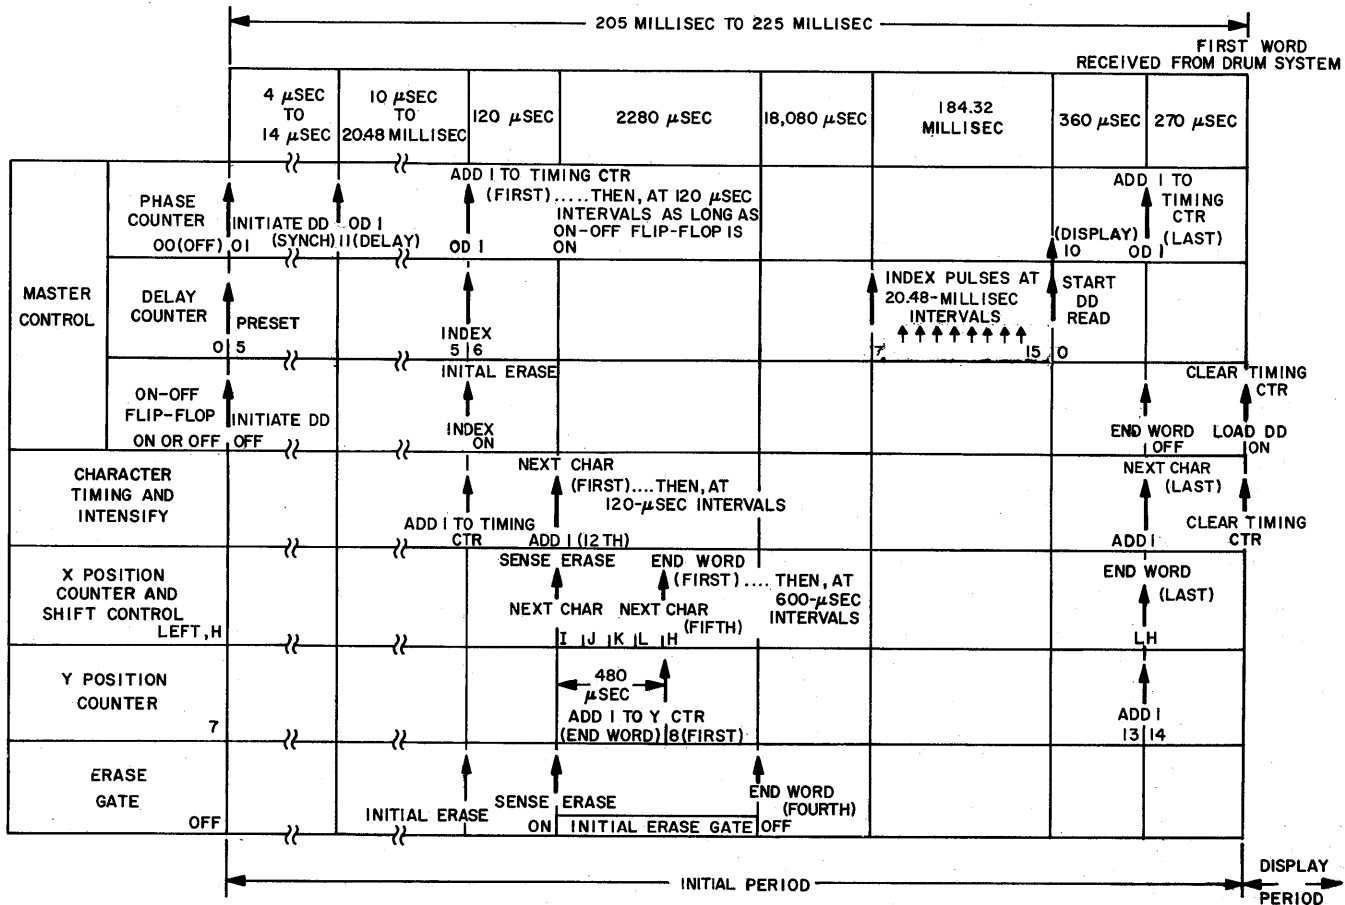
205 MILLISEC TO 225 MILLISEC

FIRST WORD RECEIVED FROM DRUM SYSTEM

| | | 4 $\mu$SEC TO 14 $\mu$SEC | 10 $\mu$SEC TO 2048 MILLISEC | 120 $\mu$SEC | 2280 $\mu$SEC | 18,080 $\mu$SEC | 184.32 MILLISEC | 360 $\mu$SEC | 270 $\mu$SEC |
|---|---|---|---|---|---|---|---|---|---|

MASTER CONTROL

PHASE COUNTER
00(OFF) 01 INITIATE DD (SYNCH) OD 1 11(DELAY) OD 1
ADD 1 TO TIMING CTR (FIRST).....THEN, AT 120 $\mu$SEC INTERVALS AS LONG AS ON-OFF FLIP-FLOP IS ON
(DISPLAY) 10 OD 1
ADD 1 TO TIMING CTR (LAST)

DELAY COUNTER
0 5 PRESET
INDEX 5 6
INDEX PULSES AT 20.48-MILLISEC INTERVALS
7 15 0
START DD READ

ON-OFF FLIP-FLOP
ON OR OFF OFF INITIATE DD
INITAL ERASE
INDEX ON
END WORD OFF
CLEAR TIMING CTR
LOAD DD ON

CHARACTER TIMING AND INTENSIFY
ADD 1 TO TIMING CTR
NEXT CHAR (FIRST)....THEN, AT 120-$\mu$SEC INTERVALS
ADD 1 (12 TH)
NEXT CHAR (LAST)
ADD 1
CLEAR TIMING CTR

X POSITION COUNTER AND SHIFT CONTROL LEFT, H
SENSE ERASE
NEXT CHAR
END WORD (FIRST).... THEN, AT 600-$\mu$SEC INTERVALS
NEXT CHAR (FIFTH)
I J K L H
END WORD (LAST)
L H

Y POSITION COUNTER
7
480 $\mu$SEC
ADD 1 TO Y CTR (END WORD) 8 (FIRST)
ADD 1
13 14

ERASE GATE
OFF
INITIAL ERASE
SENSE ERASE
ON INITIAL ERASE GATE OFF
END WORD (FOURTH)

INITIAL PERIOD
DISPLAY PERIOD